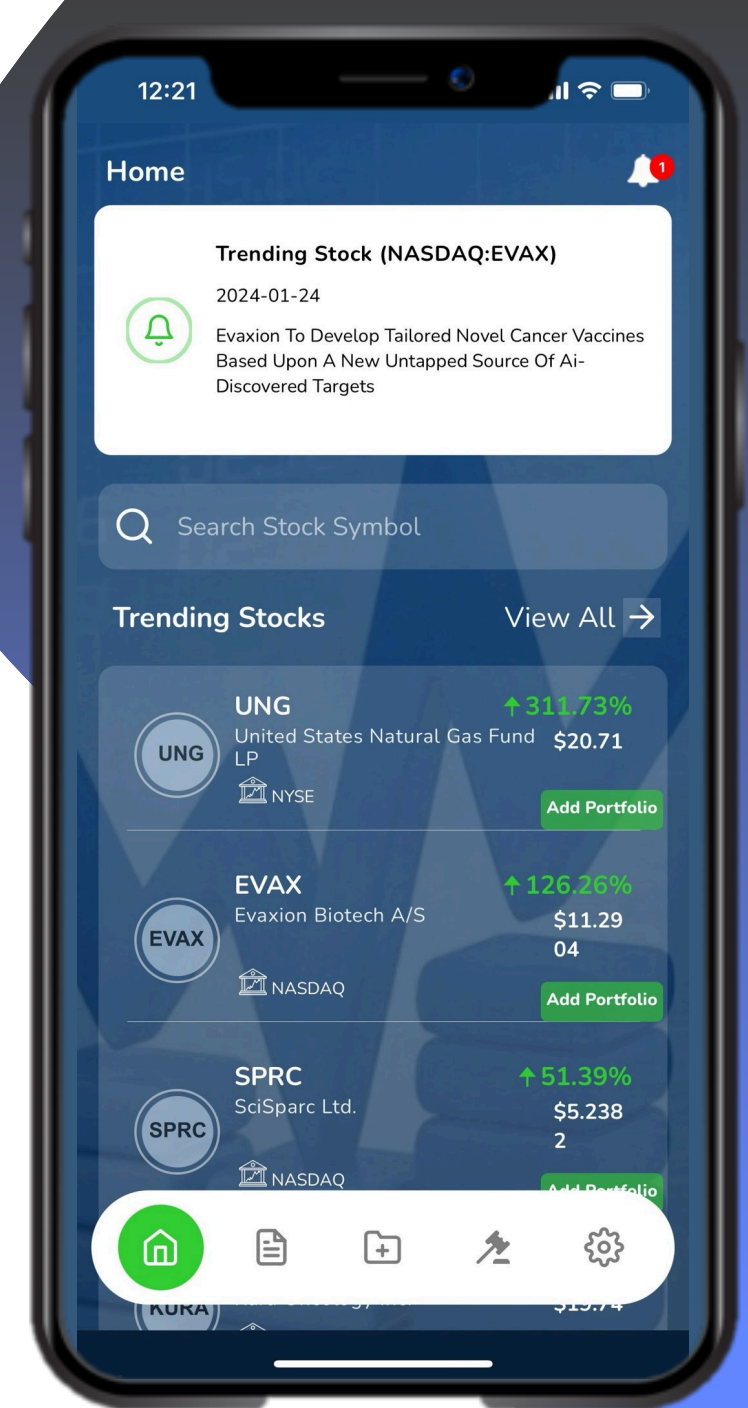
12:21

Home

1

Trending Stock (NASDAQ:EVAX)

2024-01-24

Evaxion To Develop Tailored Novel Cancer Vaccines Based Upon A New Untapped Source Of Ai-Discovered Targets

Search Stock Symbol

Trending Stocks

View All

UNG

UNG

United States Natural Gas Fund LP

NYSE

311.73%

$20.71

Add Portfolio

EVAX

EVAX

Evaxion Biotech A/S

NASDAQ

126.26%

$11.2904

Add Portfolio

SPRC

SPRC

SciSparc Ltd.

NASDAQ

51.39%

$5.2382

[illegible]

KURA

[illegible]

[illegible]